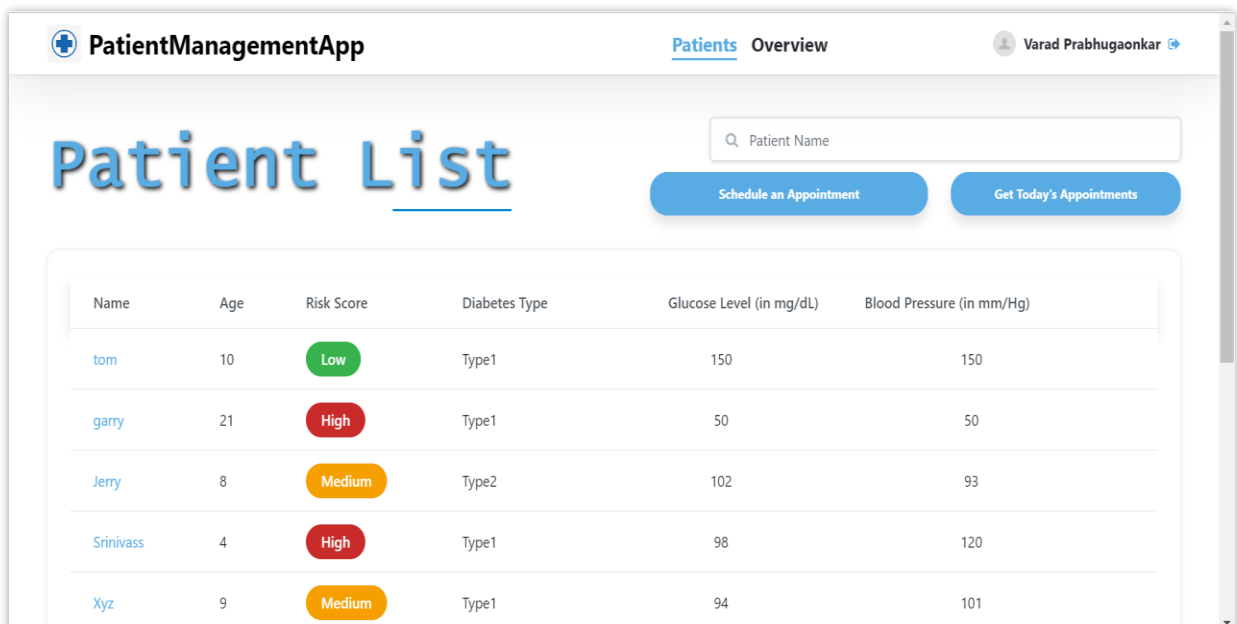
PatientManagementApp

Patients Overview

Varad Prabhugaonkar

Patient List

Patient Name

Schedule an Appointment

Get Today's Appointments

| Name | Age | Risk Score | Diabetes Type | Glucose Level (in mg/dL) | Blood Pressure (in mm/Hg) |
|---|---|---|---|---|---|
| tom | 10 | Low | Type1 | 150 | 150 |
| garry | 21 | High | Type1 | 50 | 50 |
| Jerry | 8 | Medium | Type2 | 102 | 93 |
| Srinivass | 4 | High | Type1 | 98 | 120 |
| Xyz | 9 | Medium | Type1 | 94 | 101 |